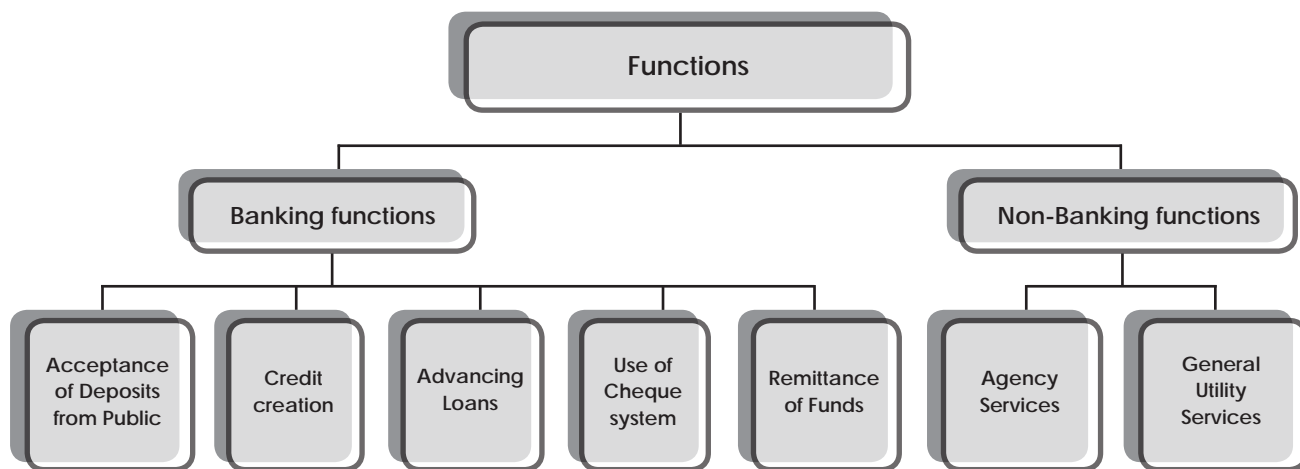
Functions

Banking functions

Non-Banking functions

Acceptance of Deposits from Public

Credit creation

Advancing Loans

Use of Cheque system

Remittance of Funds

Agency Services

General Utility Services